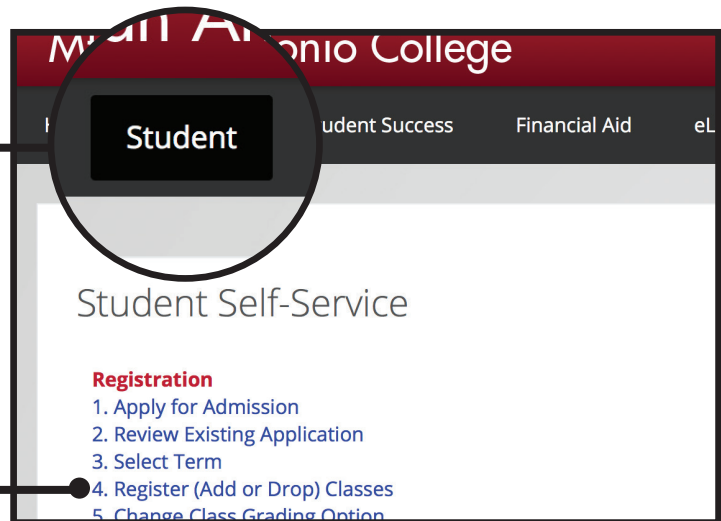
Mt. San Antonio College

Student

udent Success

Financial Aid

eL

Student Self-Service

Registration
1. Apply for Admission
2. Review Existing Application
3. Select Term
4. Register (Add or Drop) Classes
5. Change Class Grading Option